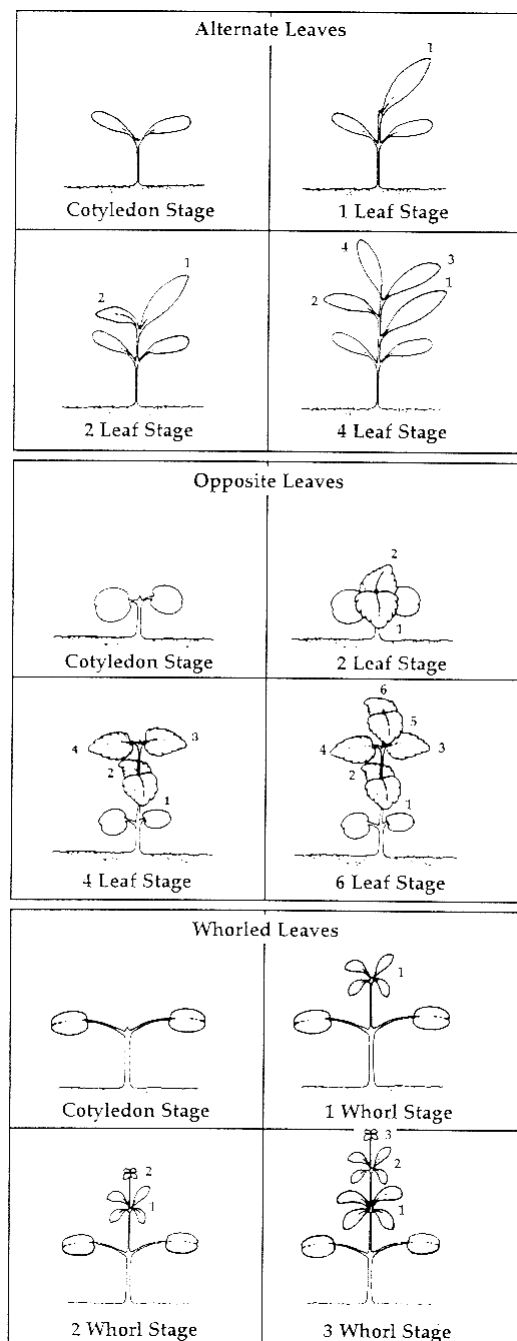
Alternate Leaves

1

Cotyledon Stage

1 Leaf Stage

2 1

2 Leaf Stage

4 3 2 1

4 Leaf Stage

Opposite Leaves

Cotyledon Stage

2 1

2 Leaf Stage

4 3 2 1

4 Leaf Stage

6 5 4 3 2 1

6 Leaf Stage

Whorled Leaves

Cotyledon Stage

1

1 Whorl Stage

2 1

2 Whorl Stage

3 2 1

3 Whorl Stage